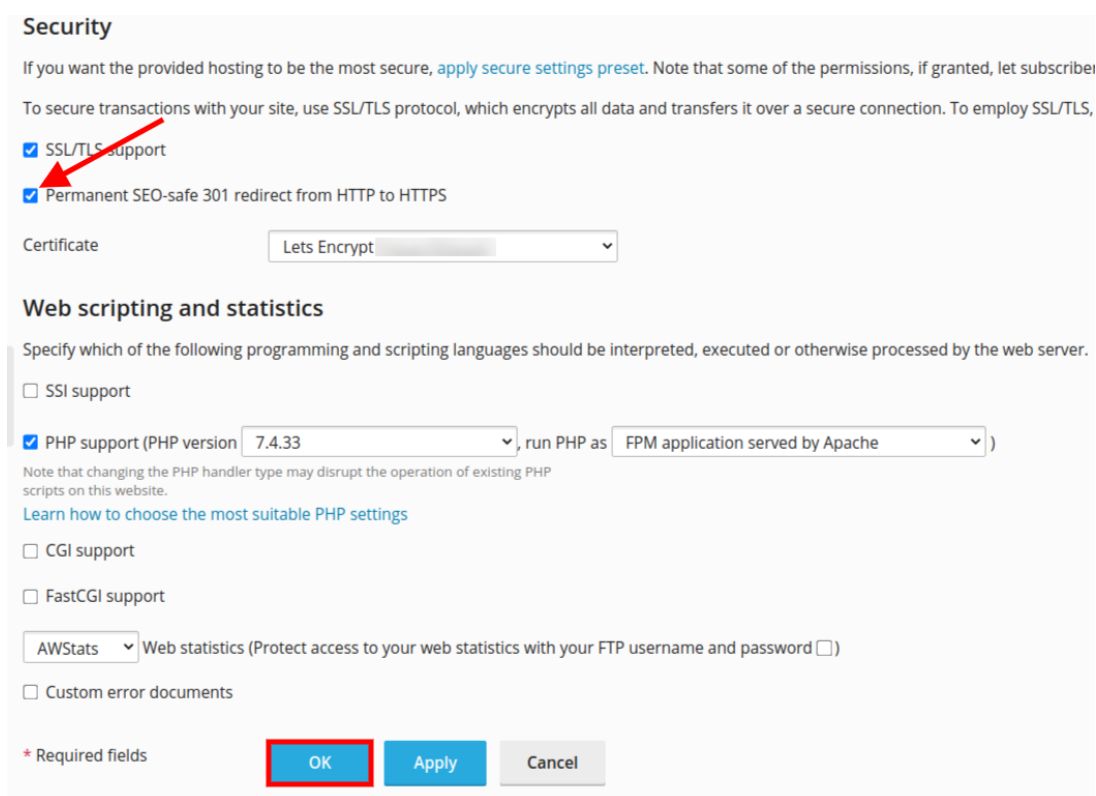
Security

If you want the provided hosting to be the most secure, apply secure settings preset. Note that some of the permissions, if granted, let subscriber

To secure transactions with your site, use SSL/TLS protocol, which encrypts all data and transfers it over a secure connection. To employ SSL/TLS,

SSL/TLS support

Permanent SEO-safe 301 redirect from HTTP to HTTPS

Certificate Lets Encrypt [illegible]

Web scripting and statistics

Specify which of the following programming and scripting languages should be interpreted, executed or otherwise processed by the web server.

SSI support

PHP support (PHP version 7.4.33 , run PHP as FPM application served by Apache )

Note that changing the PHP handler type may disrupt the operation of existing PHP scripts on this website.

Learn how to choose the most suitable PHP settings

CGI support

FastCGI support

AWStats Web statistics (Protect access to your web statistics with your FTP username and password )

Custom error documents

* Required fields

OK Apply Cancel